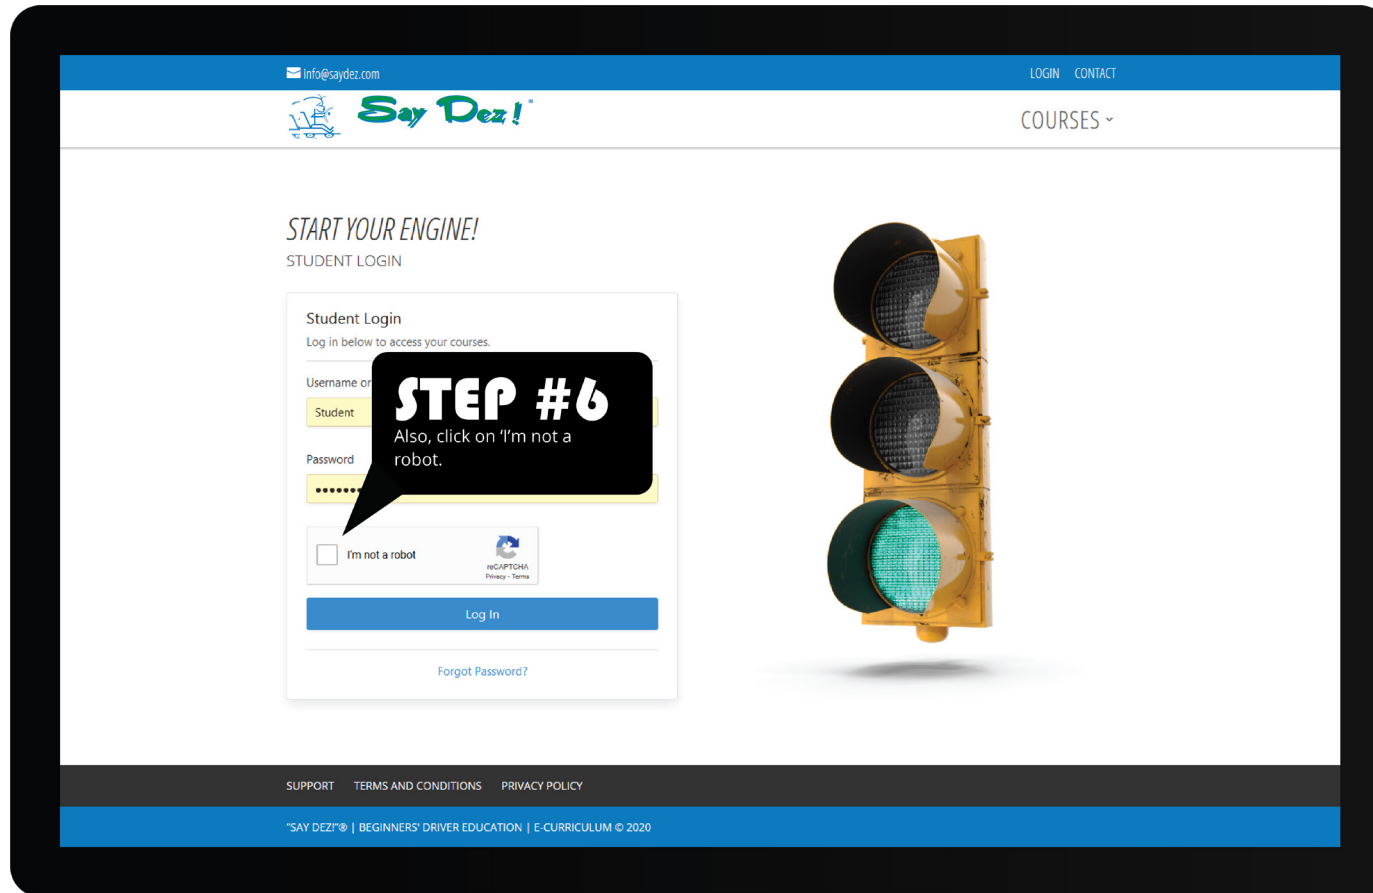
info@saydez.com

LOGIN CONTACT

Say Dez!®

COURSES ˇ

START YOUR ENGINE!

STUDENT LOGIN

Student Login

Log in below to access your courses.

Username or

Student

Password

••••••••

STEP #6

Also, click on 'I'm not a robot.

I'm not a robot

reCAPTCHA
Privacy - Terms

Log In

Forgot Password?

SUPPORT TERMS AND CONDITIONS PRIVACY POLICY

"SAY DEZ!"® | BEGINNERS' DRIVER EDUCATION | E-CURRICULUM © 2020